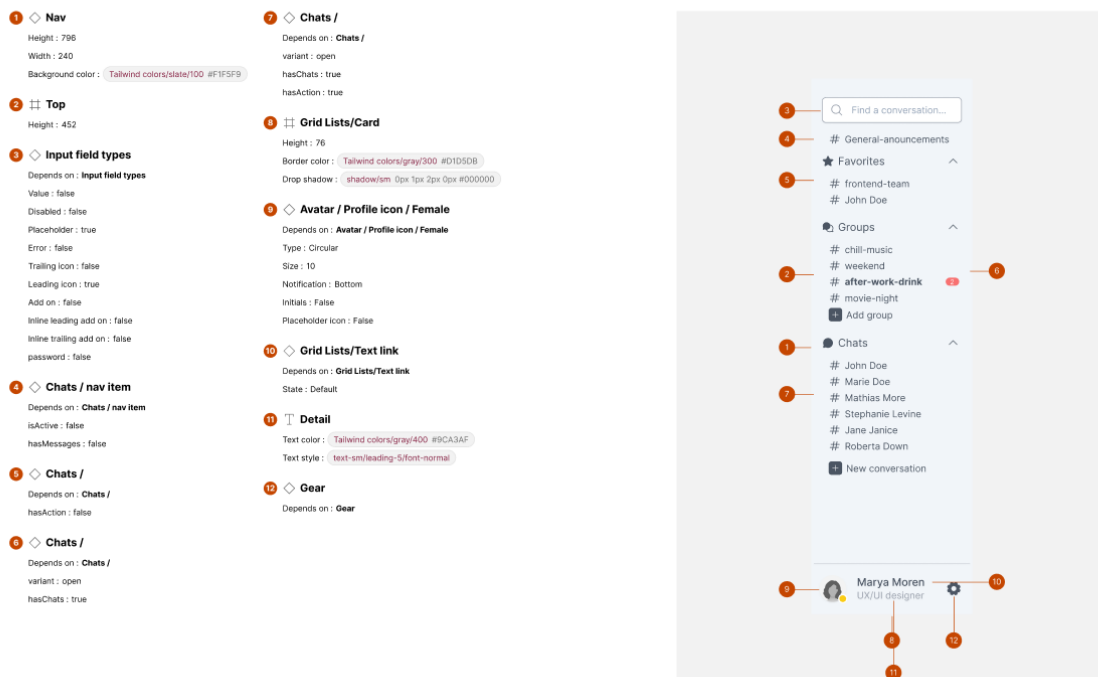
1 Nav
Height : 796
Width : 240
Background color : Tailwind colors/slate/100 #F1F5F9

2 Top
Height : 452

3 Input field types
Depends on : Input field types
Value : false
Disabled : false
Placeholder : true
Error : false
Trailing icon : false
Leading icon : true
Add on : false
Inline leading add on : false
Inline trailing add on : false
password : false

4 Chats / nav item
Depends on : Chats / nav item
isActive : false
hasMessages : false

5 Chats /
Depends on : Chats /
hasAction : false

6 Chats /
Depends on : Chats /
variant : open
hasChats : true

7 Chats /
Depends on : Chats /
variant : open
hasChats : true
hasAction : true

8 Grid Lists/Card
Height : 76
Border color : Tailwind colors/gray/300 #D1D5DB
Drop shadow : shadow/sm 0px 1px 2px 0px #000000

9 Avatar / Profile icon / Female
Depends on : Avatar / Profile icon / Female
Type : Circular
Size : 10
Notification : Bottom
Initials : False
Placeholder icon : False

10 Grid Lists/Text link
Depends on : Grid Lists/Text link
State : Default

11 Detail
Text color : Tailwind colors/gray/400 #9CA3AF
Text style : text-sm/leading-5/font-normal

12 Gear
Depends on : Gear

3 Find a conversation...
4 # General-anouncements
Favorites
5 # frontend-team
# John Doe
Groups
# chill-music
2 # weekend 6
# after-work-drink 2
# movie-night
Add group
1 Chats
# John Doe
7 # Marie Doe
# Mathias More
# Stephanie Levine
# Jane Janice
# Roberta Down
New conversation
9 Marya Moren 10
UX/UI designer
8 12
11